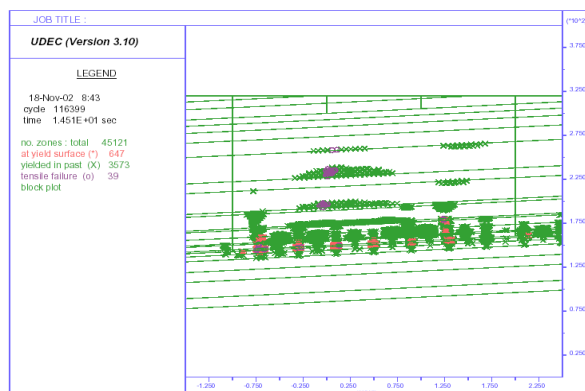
JOB TITLE :

UDEC (Version 3.10)

LEGEND

18-Nov-02 8:43
cycle 116399
time 1.451E+01 sec

no. zones : total 45121
at yield surface (*) 647
yielded in past (X) 3573
tensile failure (o) 39
block plot

(*10^2)

3.750

3.250

2.750

2.250

1.750

1.250

0.750

0.250

-1.250 -0.750 -0.250 0.250 0.750 1.250 1.750 2.250